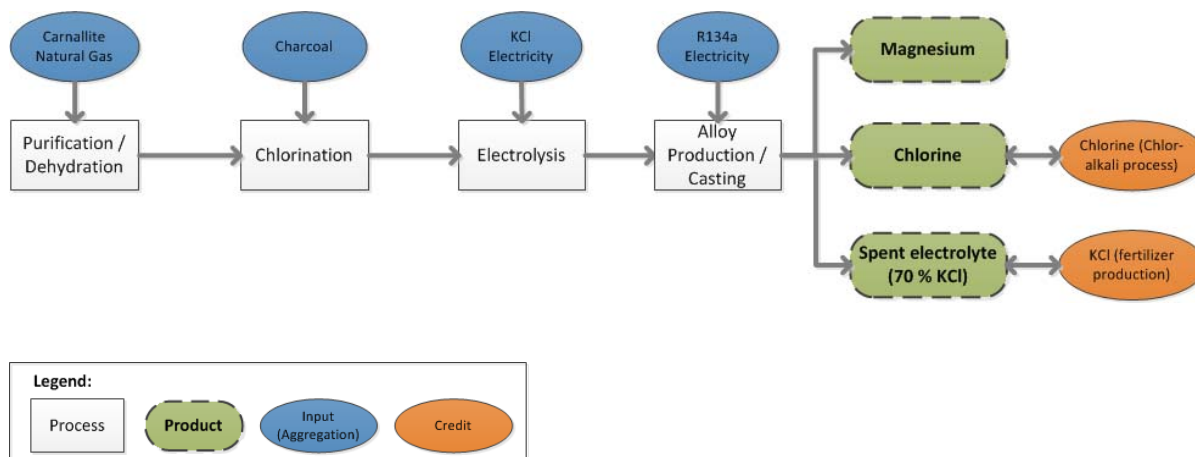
Carnallite Natural Gas

Charcoal

KCl Electricity

R134a Electricity

Purification / Dehydration

Chlorination

Electrolysis

Alloy Production / Casting

Magnesium

Chlorine

Chlorine (Chlor-alkali process)

Spent electrolyte (70 % KCl)

KCl (fertilizer production)

Legend:

Process

Product

Input (Aggregation)

Credit